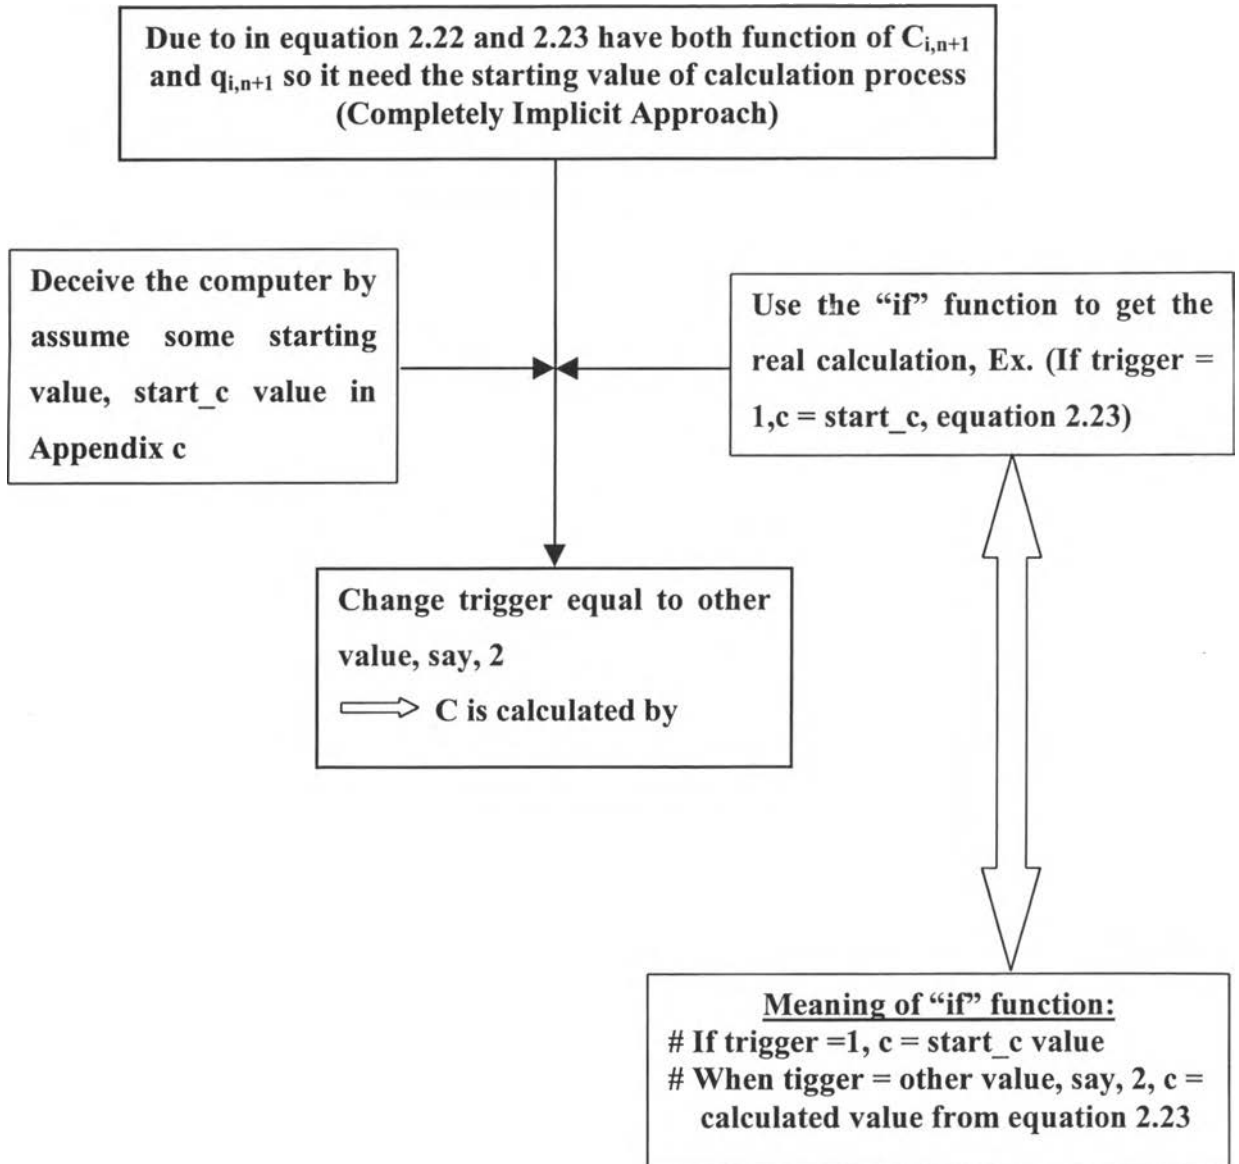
Due to in equation 2.22 and 2.23 have both function of $C_{i,n+1}$ and $q_{i,n+1}$ so it need the starting value of calculation process (Completely Implicit Approach)

Deceive the computer by assume some starting value, start_c value in Appendix c

Use the "if" function to get the real calculation, Ex. (If trigger = 1,c = start_c, equation 2.23)

Change trigger equal to other value, say, 2

C is calculated by

Meaning of "if" function:

# If trigger =1, c = start_c value

# When tigger = other value, say, 2, c = calculated value from equation 2.23